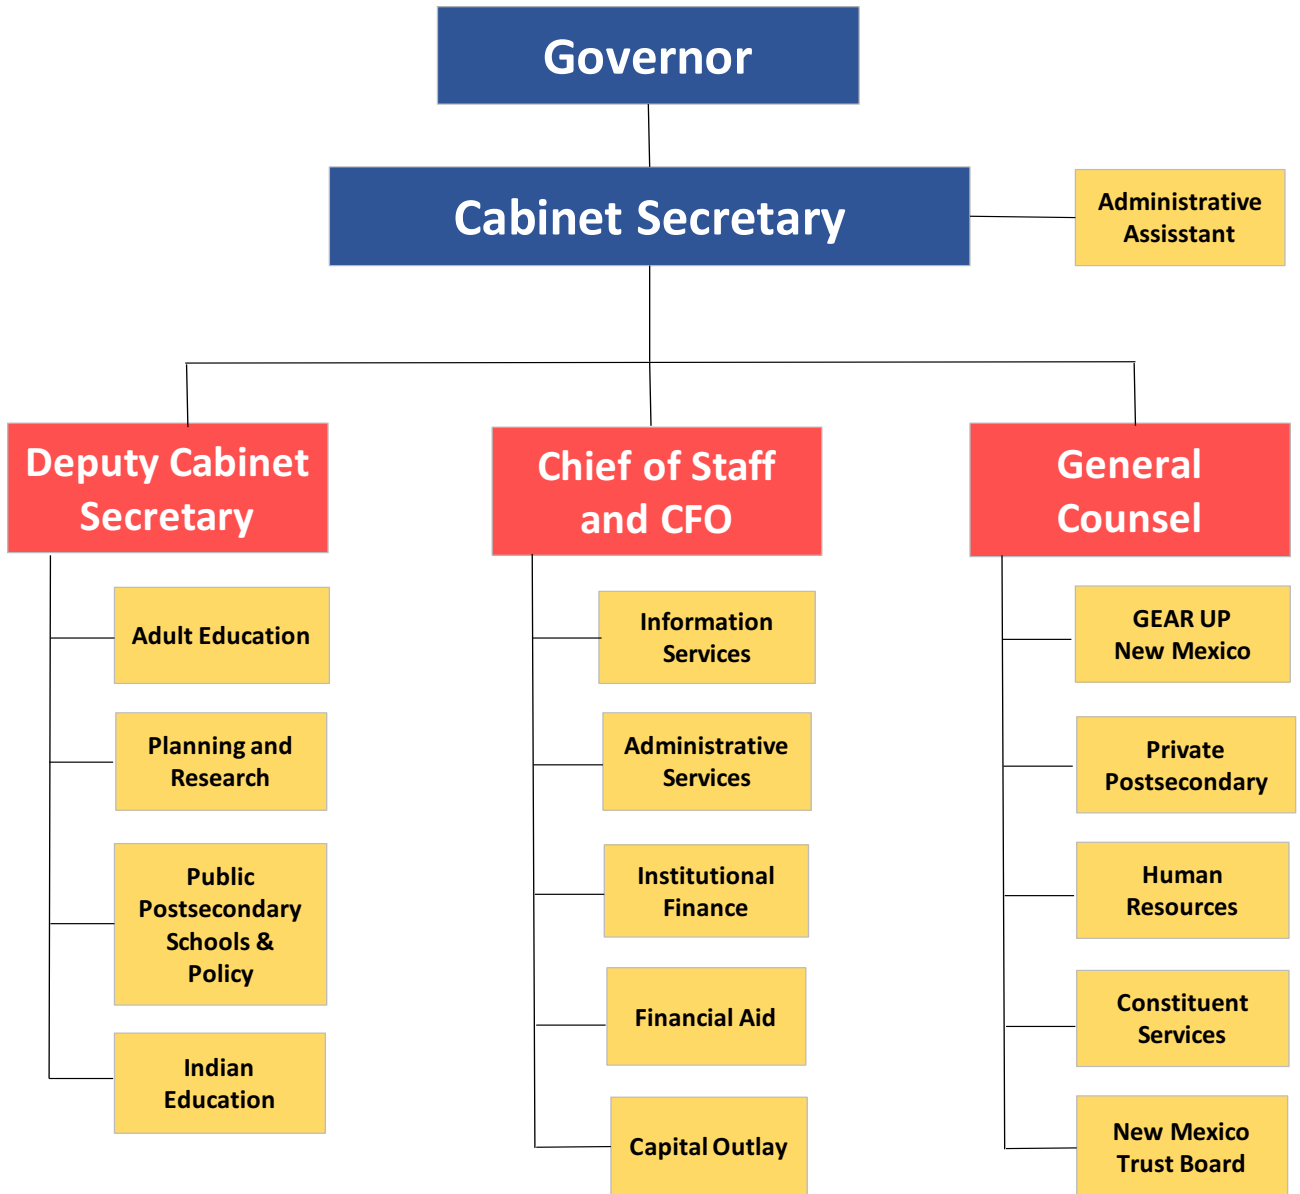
Governor

Cabinet Secretary

Administrative Assistant

Deputy Cabinet Secretary

Adult Education

Planning and Research

Public Postsecondary Schools & Policy

Indian Education

Chief of Staff and CFO

Information Services

Administrative Services

Institutional Finance

Financial Aid

Capital Outlay

General Counsel

GEAR UP New Mexico

Private Postsecondary

Human Resources

Constituent Services

New Mexico Trust Board